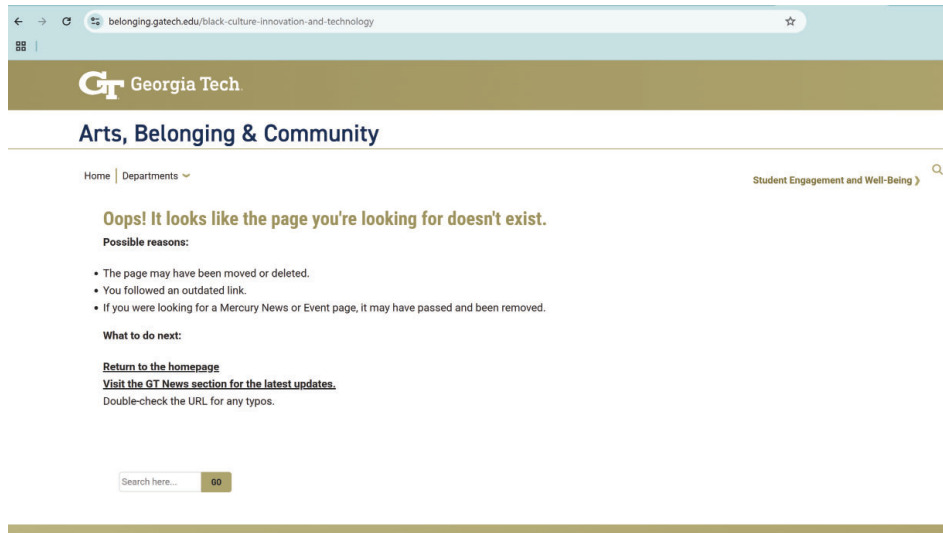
belonging.gatech.edu/black-culture-innovation-and-technology

GT Georgia Tech

Arts, Belonging & Community

Home | Departments

Student Engagement and Well-Being ›

Oops! It looks like the page you're looking for doesn't exist.

Possible reasons:

- The page may have been moved or deleted.
- You followed an outdated link.
- If you were looking for a Mercury News or Event page, it may have passed and been removed.

What to do next:

Return to the homepage
Visit the GT News section for the latest updates.
Double-check the URL for any typos.

Search here... GO